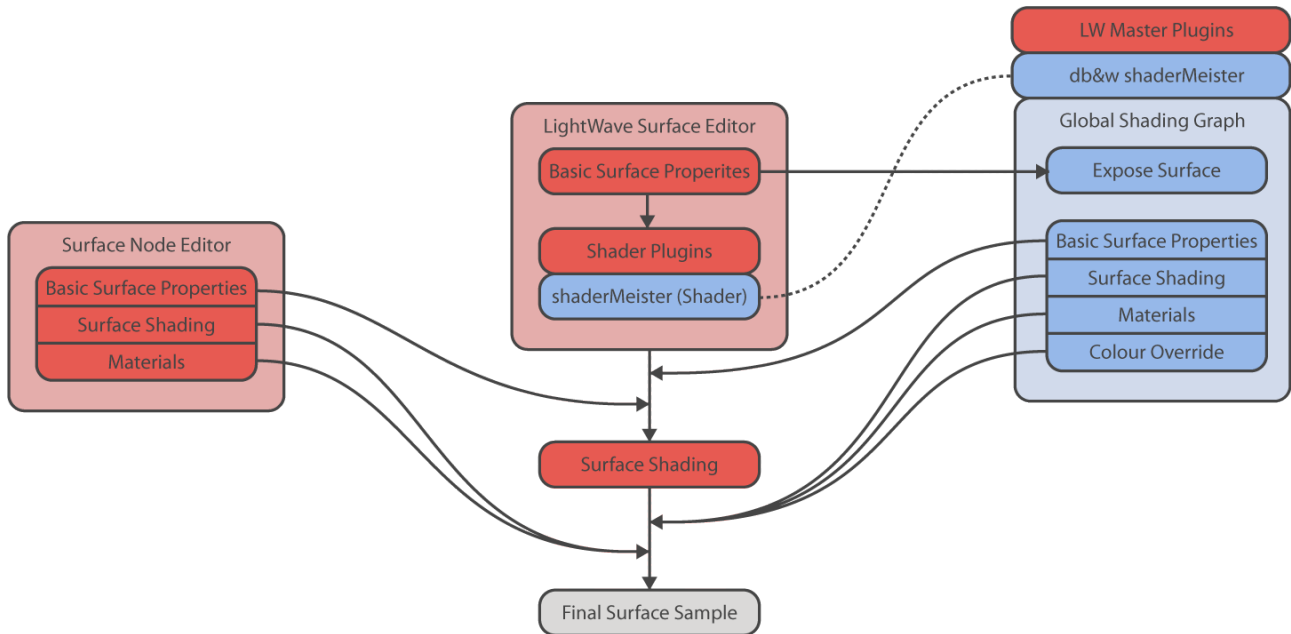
LW Master Plugins

db&w shaderMeister

LightWave Surface Editor

Basic Surface Properites

Shader Plugins

shaderMeister (Shader)

Global Shading Graph

Expose Surface

Basic Surface Properties

Surface Shading

Materials

Colour Override

Surface Node Editor

Basic Surface Properties

Surface Shading

Materials

Surface Shading

Final Surface Sample